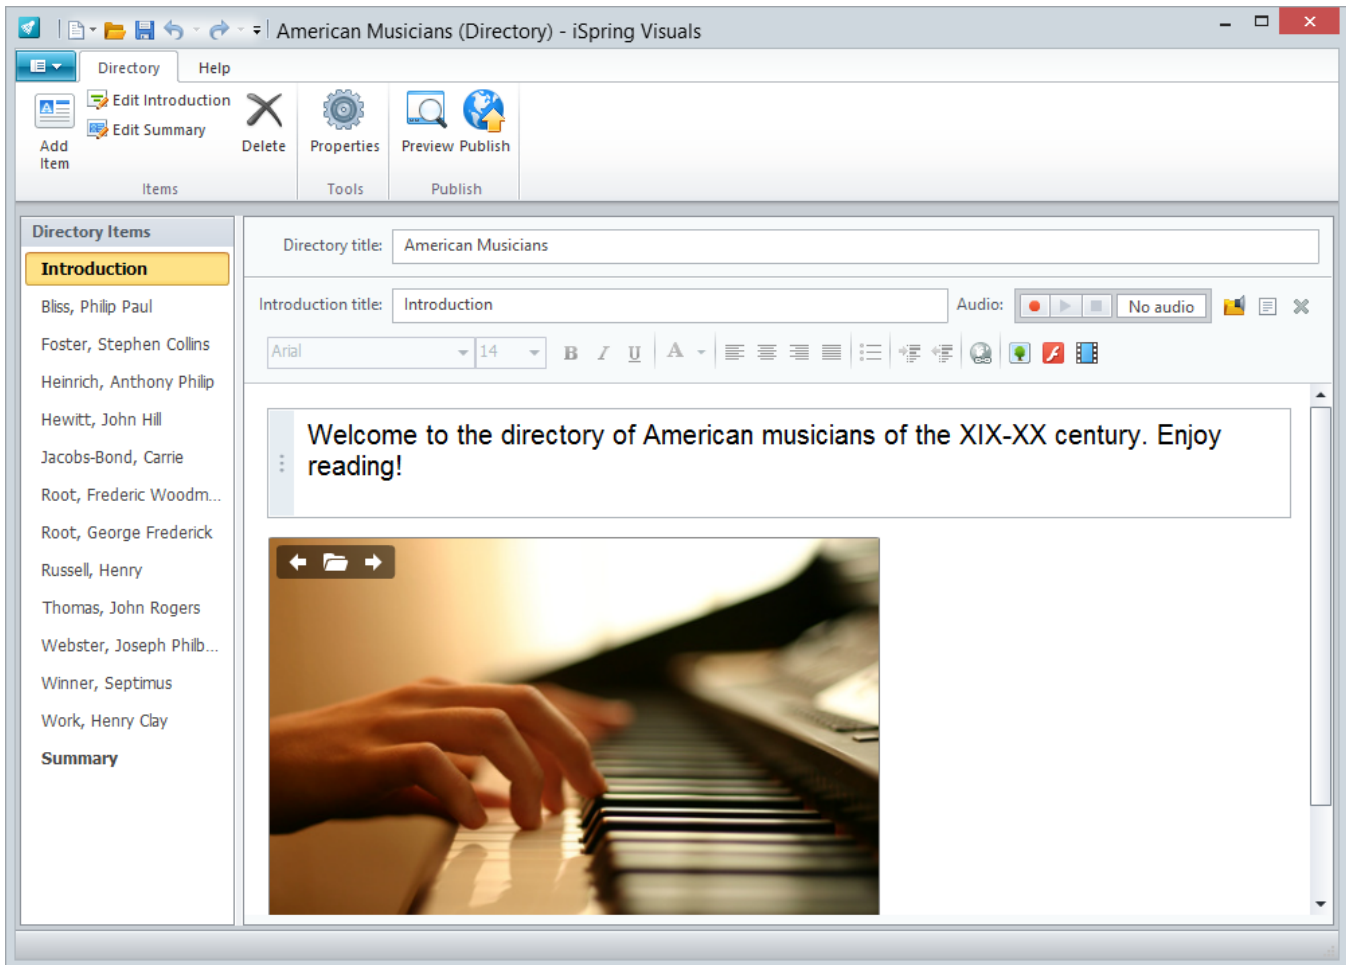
American Musicians (Directory) - iSpring Visuals

Directory Help

Add Item
Edit Introduction
Edit Summary
Delete
Items
Properties
Tools
Preview Publish
Publish

Directory Items
Introduction
Bliss, Philip Paul
Foster, Stephen Collins
Heinrich, Anthony Philip
Hewitt, John Hill
Jacobs-Bond, Carrie
Root, Frederic Woodm...
Root, George Frederick
Russell, Henry
Thomas, John Rogers
Webster, Joseph Philb...
Winner, Septimus
Work, Henry Clay
Summary

Directory title: American Musicians

Introduction title: Introduction
Audio: No audio

Arial 14

B I U A

Welcome to the directory of American musicians of the XIX-XX century. Enjoy reading!